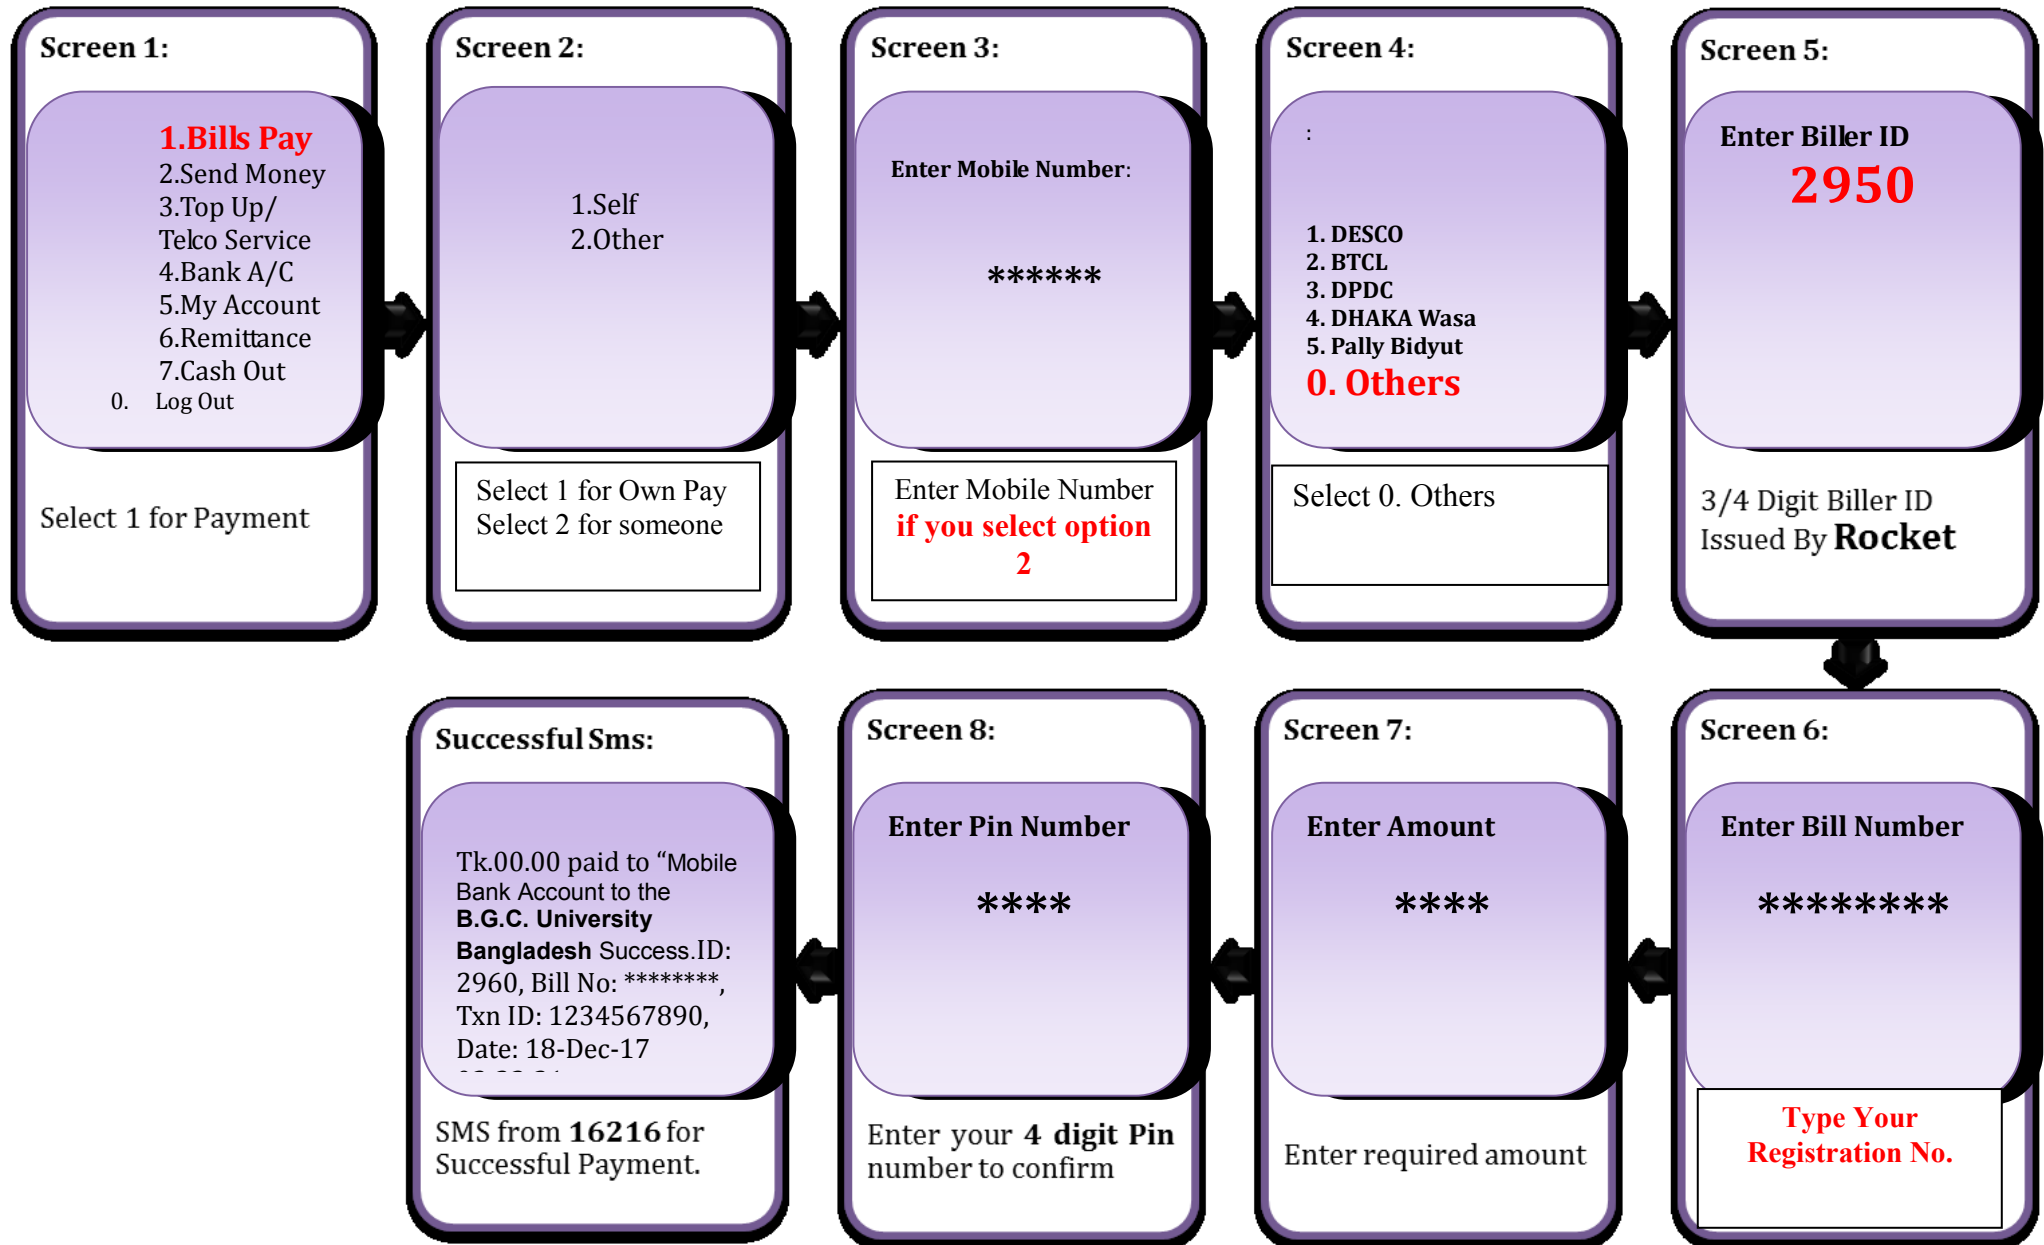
Screen 1:

1.Bills Pay
2.Send Money
3.Top Up/ Telco Service
4.Bank A/C
5.My Account
6.Remittance
7.Cash Out
0. Log Out

Select 1 for Payment

Screen 2:

1.Self
2.Other

Select 1 for Own Pay
Select 2 for someone

Screen 3:

Enter Mobile Number:

******

Enter Mobile Number
if you select option 2

Screen 4:

:

1. DESCO
2. BTCL
3. DPDC
4. DHAKA Wasa
5. Pally Bidyut
0. Others

Select 0. Others

Screen 5:

Enter Biller ID
2950

3/4 Digit Biller ID
Issued By Rocket

Screen 6:

Enter Bill Number

********

Type Your Registration No.

Screen 7:

Enter Amount

****

Enter required amount

Screen 8:

Enter Pin Number

****

Enter your 4 digit Pin number to confirm

Successful Sms:

Tk.00.00 paid to "Mobile Bank Account to the B.G.C. University Bangladesh Success.ID: 2960, Bill No: ********, Txn ID: 1234567890, Date: 18-Dec-17 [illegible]

SMS from 16216 for Successful Payment.